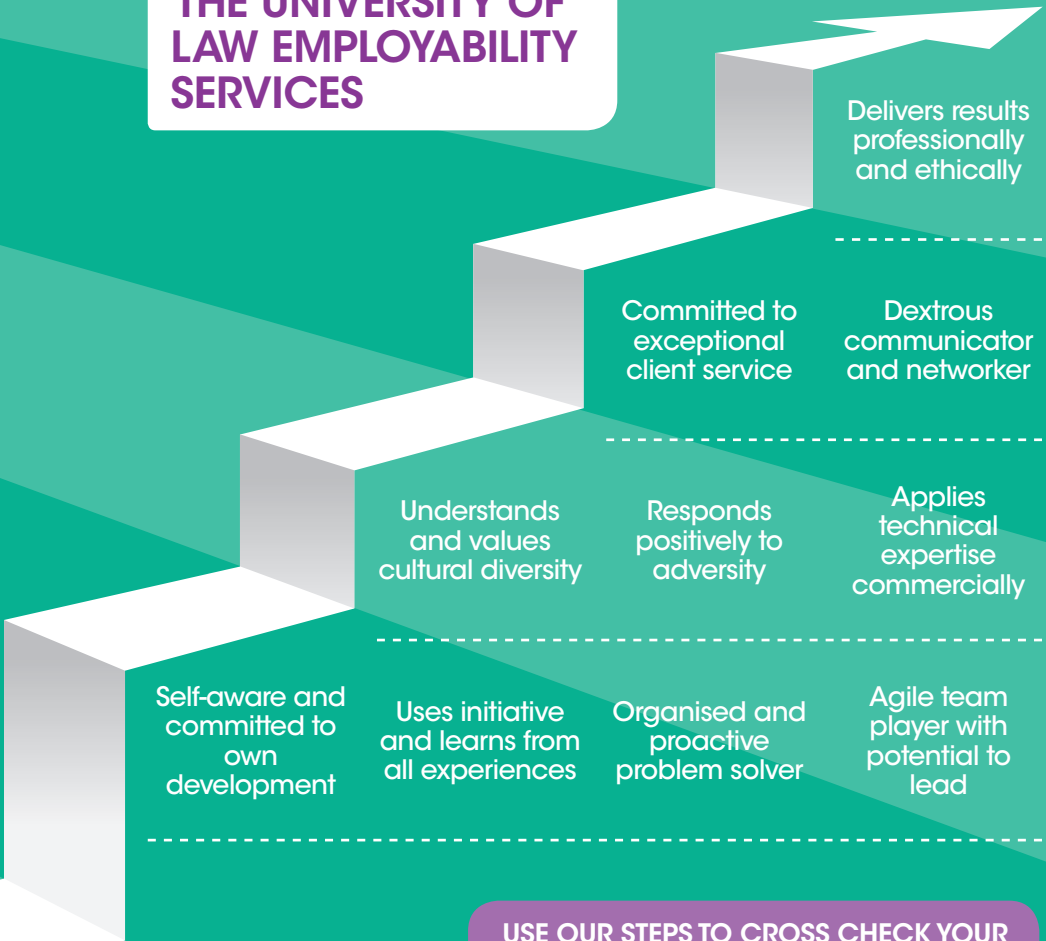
THE UNIVERSITY OF LAW EMPLOYABILITY SERVICES

Delivers results professionally and ethically

Committed to exceptional client service

Dextrous communicator and networker

Understands and values cultural diversity

Responds positively to adversity

Applies technical expertise commercially

Self-aware and committed to own development

Uses initiative and learns from all experiences

Organised and proactive problem solver

Agile team player with potential to lead

USE OUR STEPS TO CROSS CHECK YOUR